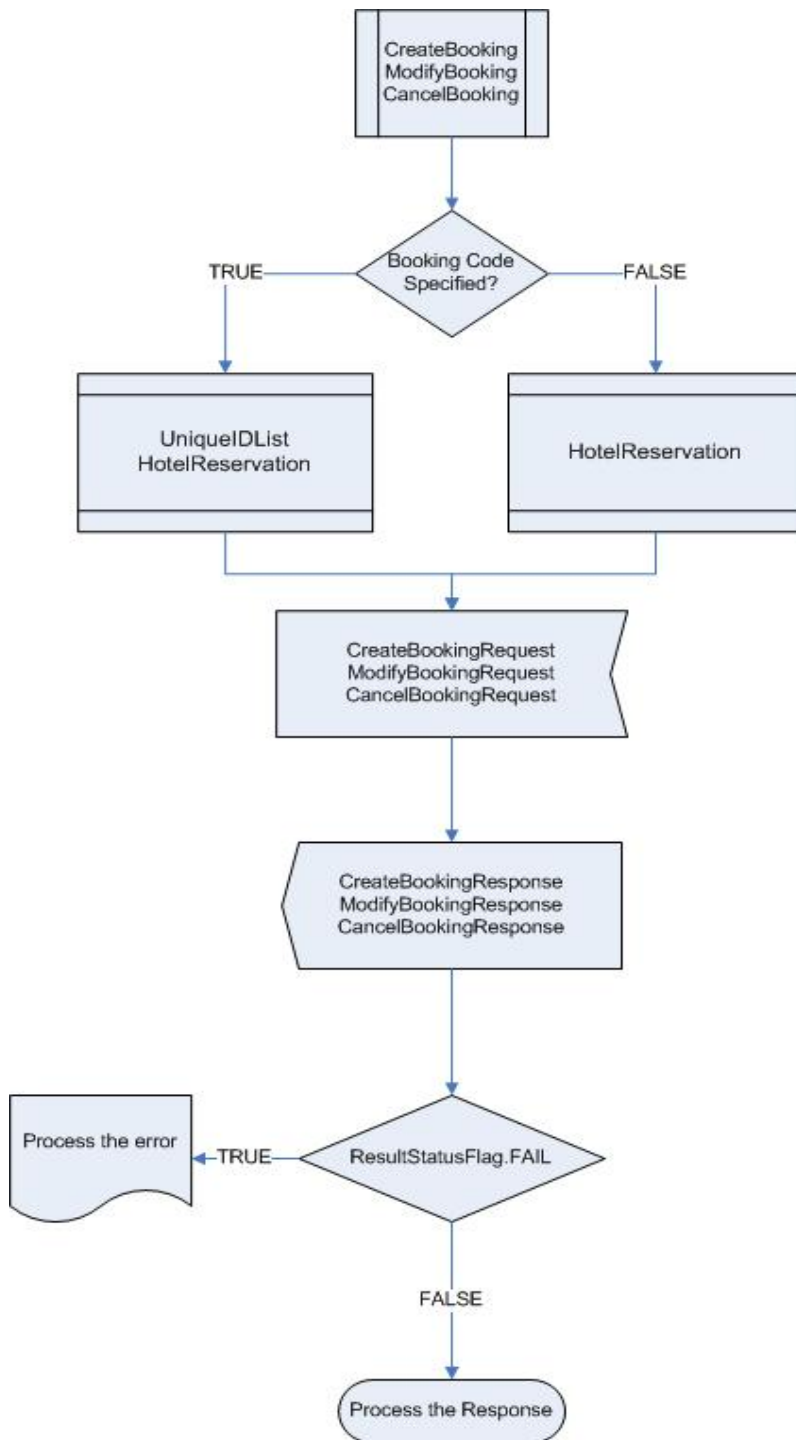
CreateBooking
ModifyBooking
CancelBooking

TRUE

Booking Code Specified?

FALSE

UniqueIDList
HotelReservation

HotelReservation

CreateBookingRequest
ModifyBookingRequest
CancelBookingRequest

CreateBookingResponse
ModifyBookingResponse
CancelBookingResponse

Process the error

TRUE

ResultStatusFlag.FAIL

FALSE

Process the Response